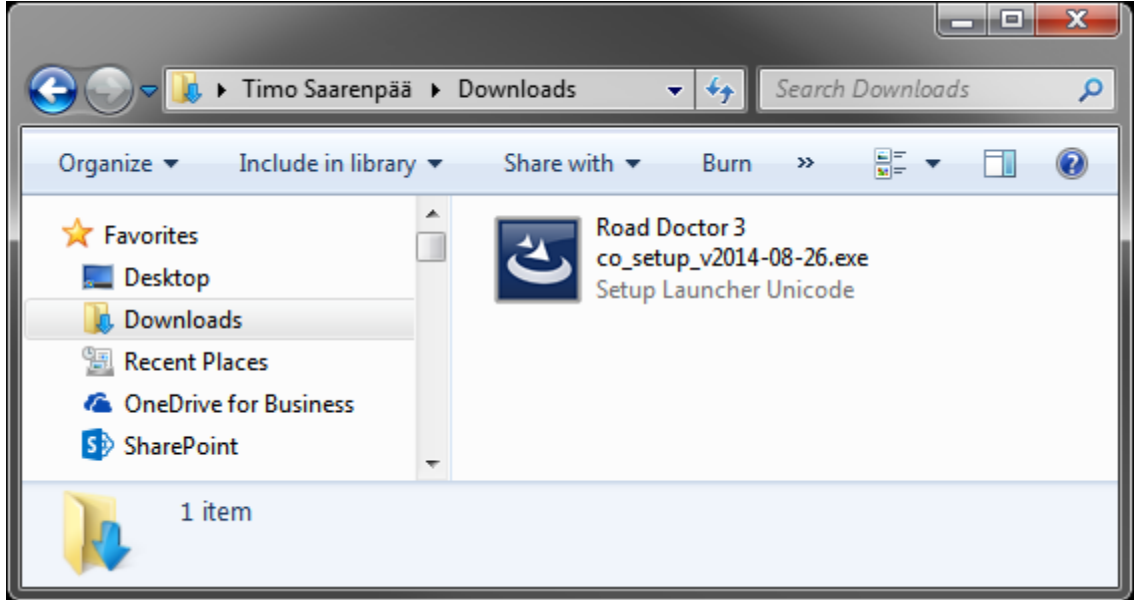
▸ Timo Saarenpää ▸ Downloads

Search Downloads

Organize ▾ Include in library ▾ Share with ▾ Burn »

Favorites
Desktop
Downloads
Recent Places
OneDrive for Business
SharePoint

Road Doctor 3 co_setup_v2014-08-26.exe
Setup Launcher Unicode

1 item